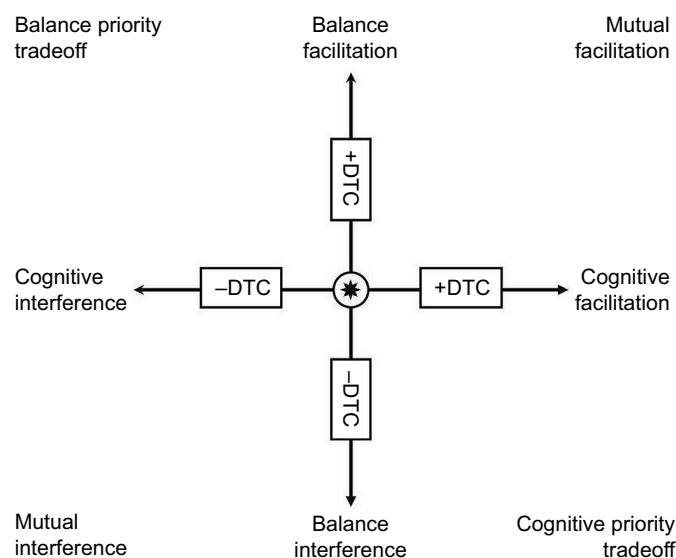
Balance priority tradeoff

Balance facilitation

Mutual facilitation

+DTC

Cognitive interference

–DTC

+DTC

Cognitive facilitation

–DTC

Mutual interference

Balance interference

Cognitive priority tradeoff